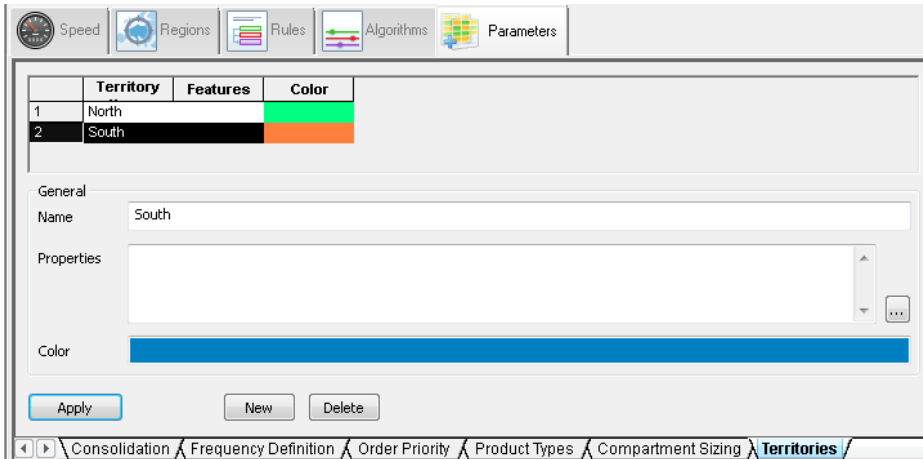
Speed Regions Rules Algorithms Parameters

|  | Territory | Features | Color |
|---|---|---|---|
| 1 | North |  |  |
| 2 | South |  |  |

General

Name South

Properties

...

Color

Apply New Delete

Consolidation Frequency Definition Order Priority Product Types Compartment Sizing Territories